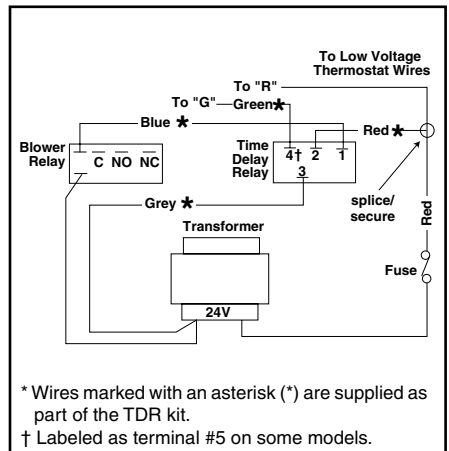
To Low Voltage Thermostat Wires

To "R"

To "G" Green ★

Blue ★

Red ★

Blower Relay

C NO NC

Time Delay Relay

4† 2 1

3

Grey ★

splice/ secure

Red

Transformer

Fuse

24V

* Wires marked with an asterisk (*) are supplied as part of the TDR kit.

† Labeled as terminal #5 on some models.